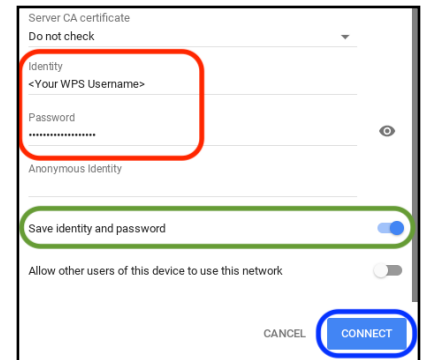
Server CA certificate
Do not check

Identity
<Your WPS Username>

Password
••••••••••••••••••

Anonymous Identity

Save identity and password

Allow other users of this device to use this network

CANCEL
CONNECT